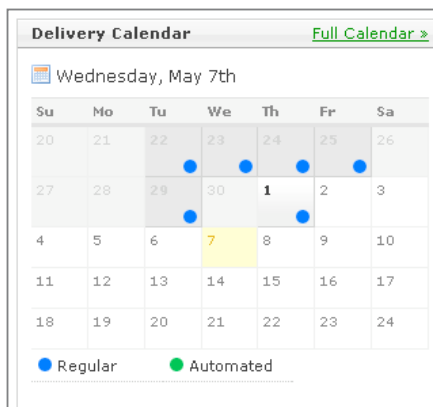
Delivery Calendar

Full Calendar »

Wednesday, May 7th

| Su | Mo | Tu | We | Th | Fr | Sa |
|---|---|---|---|---|---|---|
| 20 | 21 | 22 | 23 | 24 | 25 | 26 |
| 27 | 28 | 29 | 30 | 1 | 2 | 3 |
| 4 | 5 | 6 | 7 | 8 | 9 | 10 |
| 11 | 12 | 13 | 14 | 15 | 16 | 17 |
| 18 | 19 | 20 | 21 | 22 | 23 | 24 |

Regular Automated